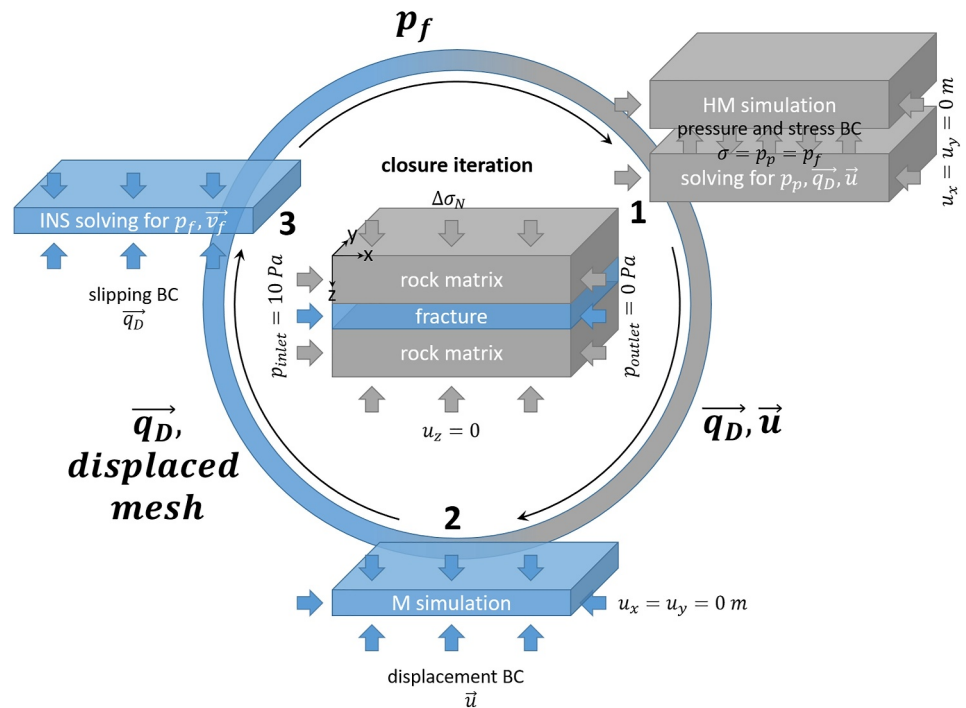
$p_f$

HM simulation
pressure and stress BC
$\sigma = p_p = p_f$
solving for $p_p, \overrightarrow{q_D}, \vec{u}$

$u_x = u_y = 0\ m$

closure iteration

INS solving for $p_f, \overrightarrow{v_f}$

slipping BC
$\overrightarrow{q_D}$

3

1

$\Delta\sigma_N$

y
x
z

$p_{inlet} = 10\ Pa$

rock matrix
fracture
rock matrix

$p_{outlet} = 0\ Pa$

$u_z = 0$

$\overrightarrow{q_D}$, displaced mesh

$\overrightarrow{q_D}, \vec{u}$

2

M simulation

$u_x = u_y = 0\ m$

displacement BC
$\vec{u}$